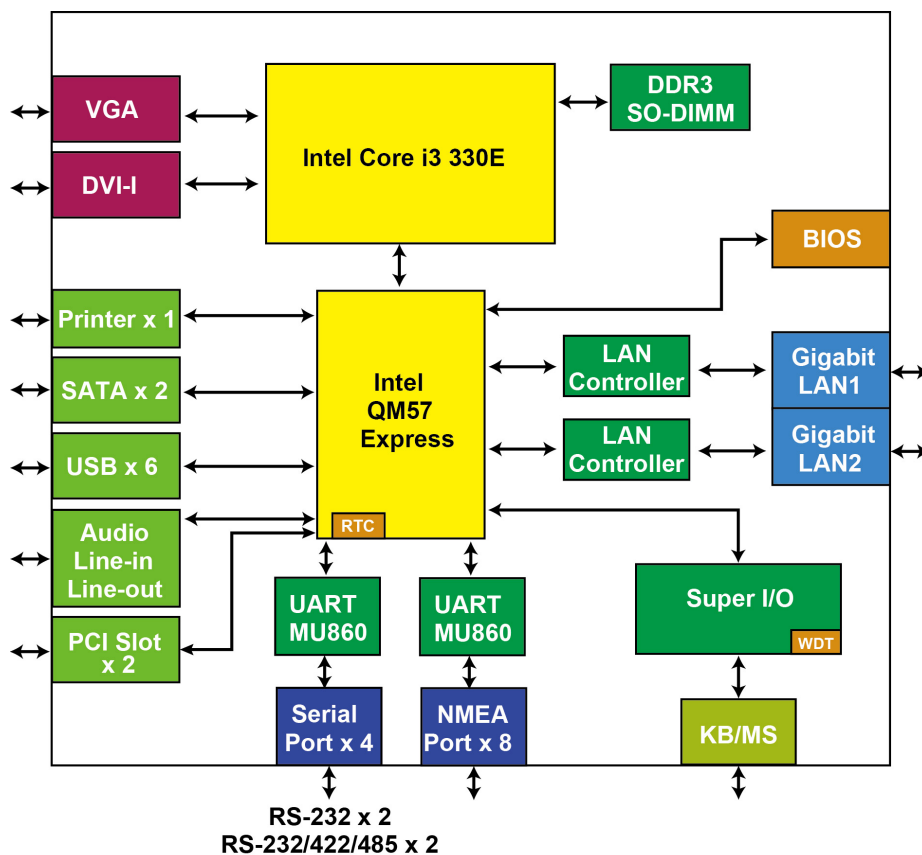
VGA

DVI-I

Intel Core i3 330E

DDR3
SO-DIMM

BIOS

Printer x 1

SATA x 2

USB x 6

Audio
Line-in
Line-out

PCI Slot
x 2

Intel
QM57
Express

RTC

LAN
Controller

LAN
Controller

Gigabit
LAN1

Gigabit
LAN2

UART
MU860

UART
MU860

Super I/O

WDT

Serial
Port x 4

NMEA
Port x 8

KB/MS

RS-232 x 2
RS-232/422/485 x 2